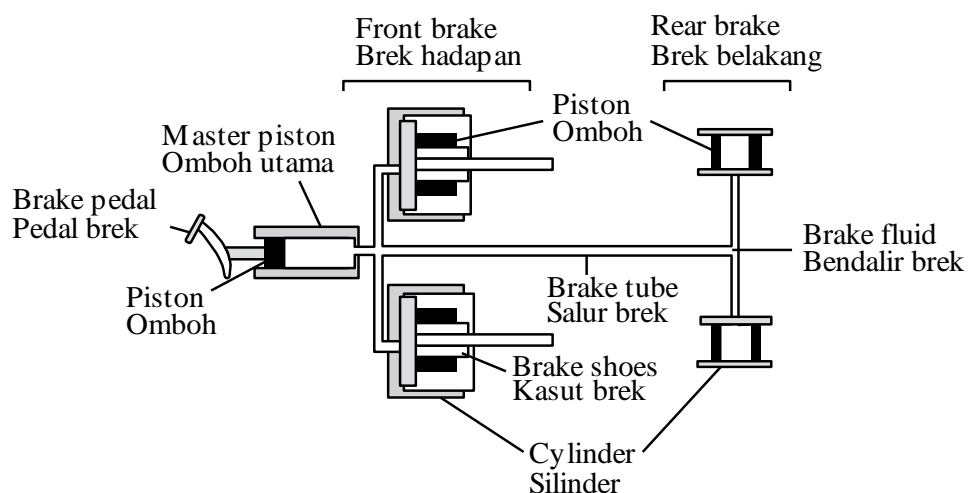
Front brake
Brek hadapan

Rear brake
Brek belakang

Piston
Omboh

Master piston
Omboh utama

Brake pedal
Pedal brek

Brake fluid
Bendalir brek

Piston
Omboh

Brake tube
Salur brek

Brake shoes
Kasut brek

Cylinder
Silinder